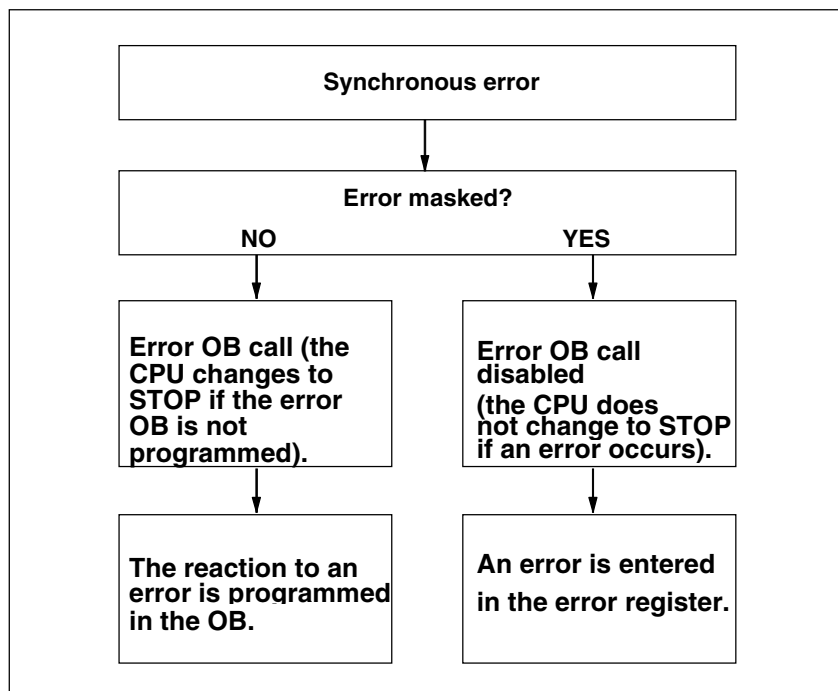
Synchronous error

Error masked?

NO

YES

Error OB call (the CPU changes to STOP if the error OB is not programmed).

Error OB call disabled
(the CPU does not change to STOP if an error occurs).

The reaction to an error is programmed in the OB.

An error is entered in the error register.